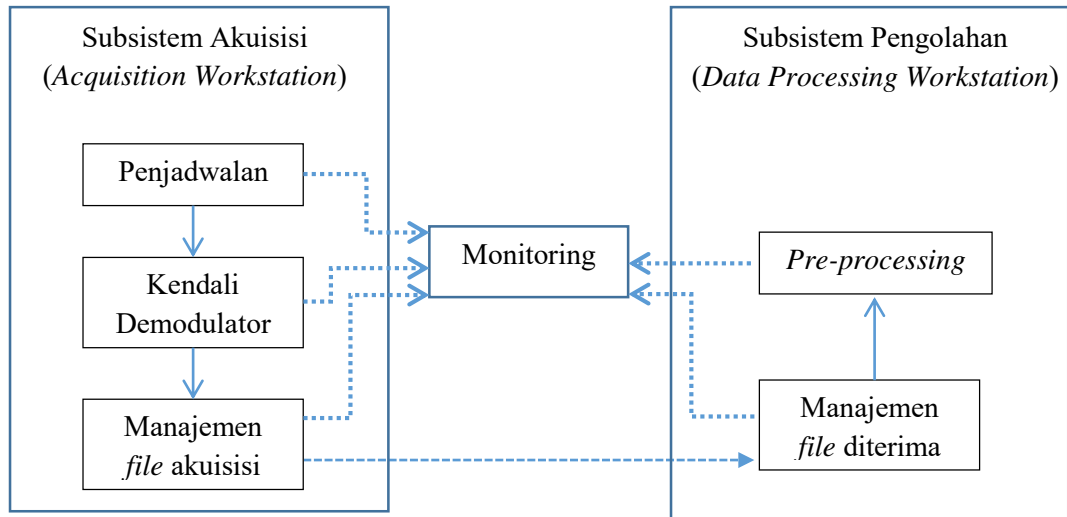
Subsistem Akuisisi
(*Acquisition Workstation*)

Penjadwalan

Kendali Demodulator

Manajemen *file* akuisisi

Monitoring

Subsistem Pengolahan
(*Data Processing Workstation*)

*Pre-processing*

Manajemen *file* diterima